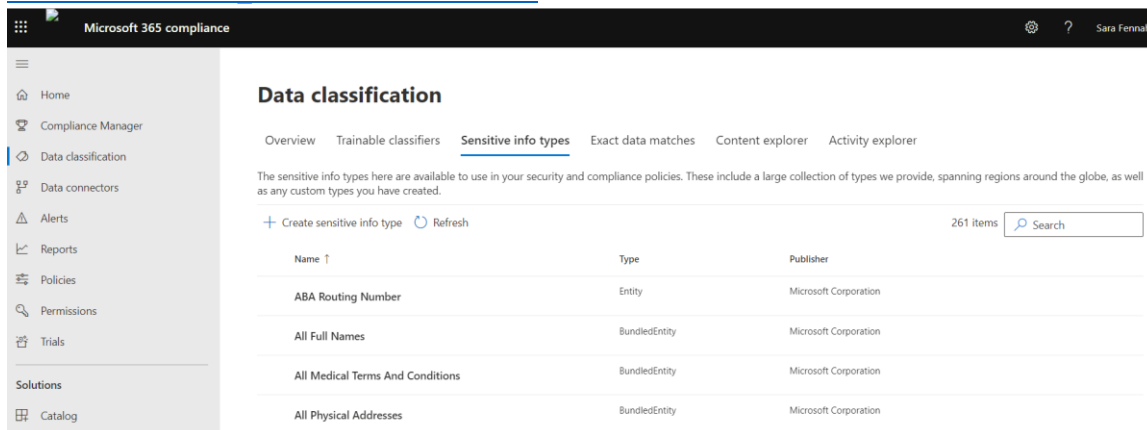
Microsoft 365 compliance

? Sara Fennal

Home
Compliance Manager
Data classification
Data connectors
Alerts
Reports
Policies
Permissions
Trials

Solutions
Catalog

Data classification

Overview Trainable classifiers Sensitive info types Exact data matches Content explorer Activity explorer

The sensitive info types here are available to use in your security and compliance policies. These include a large collection of types we provide, spanning regions around the globe, as well as any custom types you have created.

+ Create sensitive info type Refresh

261 items Search

| Name ↑ | Type | Publisher |
|---|---|---|
| ABA Routing Number | Entity | Microsoft Corporation |
| All Full Names | BundledEntity | Microsoft Corporation |
| All Medical Terms And Conditions | BundledEntity | Microsoft Corporation |
| All Physical Addresses | BundledEntity | Microsoft Corporation |